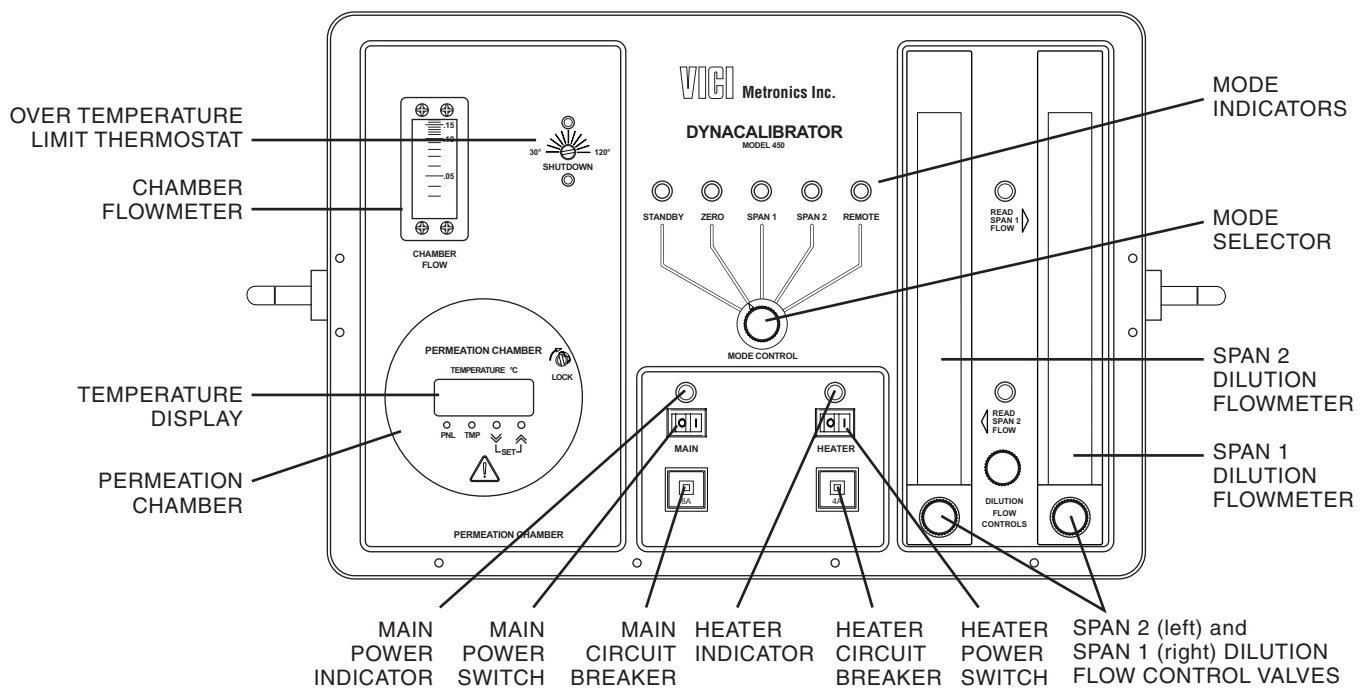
VICI Metronics Inc.

DYNACALIBRATOR
MODEL 450

OVER TEMPERATURE LIMIT THERMOSTAT

CHAMBER FLOWMETER

.15
.10
.05

CHAMBER FLOW

30° 120°
SHUTDOWN

MODE INDICATORS

STANDBY ZERO SPAN 1 SPAN 2 REMOTE

READ SPAN 1 FLOW

MODE SELECTOR

MODE CONTROL

PERMEATION CHAMBER
TEMPERATURE °C
LOCK
PNL TMP SET

TEMPERATURE DISPLAY

PERMEATION CHAMBER

PERMEATION CHAMBER

MAIN
6A

HEATER
4A

SPAN 2 DILUTION FLOWMETER

READ SPAN 2 FLOW

DILUTION FLOW CONTROLS

SPAN 1 DILUTION FLOWMETER

MAIN POWER INDICATOR

MAIN POWER SWITCH

MAIN CIRCUIT BREAKER

HEATER INDICATOR

HEATER CIRCUIT BREAKER

HEATER POWER SWITCH

SPAN 2 (left) and SPAN 1 (right) DILUTION FLOW CONTROL VALVES